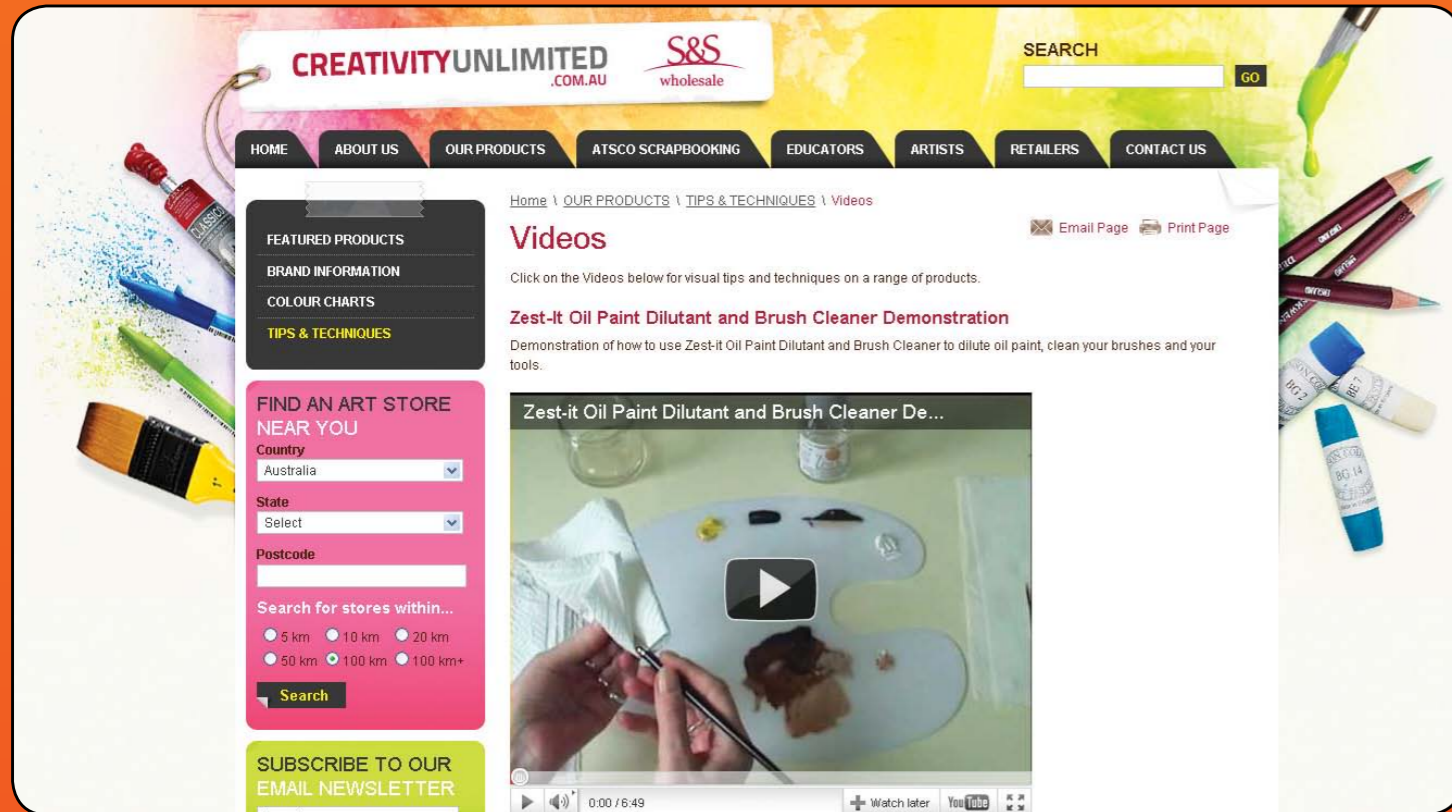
CREATIVITYUNLIMITED .COM.AU

S&S wholesale

SEARCH

GO

HOME | ABOUT US | OUR PRODUCTS | ATSCO SCRAPBOOKING | EDUCATORS | ARTISTS | RETAILERS | CONTACT US

FEATURED PRODUCTS
BRAND INFORMATION
COLOUR CHARTS
TIPS & TECHNIQUES

FIND AN ART STORE NEAR YOU

Country
Australia

State
Select

Postcode

Search for stores within...
5 km 10 km 20 km
50 km 100 km 100 km+

Search

SUBSCRIBE TO OUR EMAIL NEWSLETTER

Home \ OUR PRODUCTS \ TIPS & TECHNIQUES \ Videos

Email Page Print Page

Videos

Click on the Videos below for visual tips and techniques on a range of products.

Zest-It Oil Paint Dilutant and Brush Cleaner Demonstration

Demonstration of how to use Zest-it Oil Paint Dilutant and Brush Cleaner to dilute oil paint, clean your brushes and your tools.

Zest-it Oil Paint Dilutant and Brush Cleaner De...

0:00 / 6:49

Watch later

YouTube